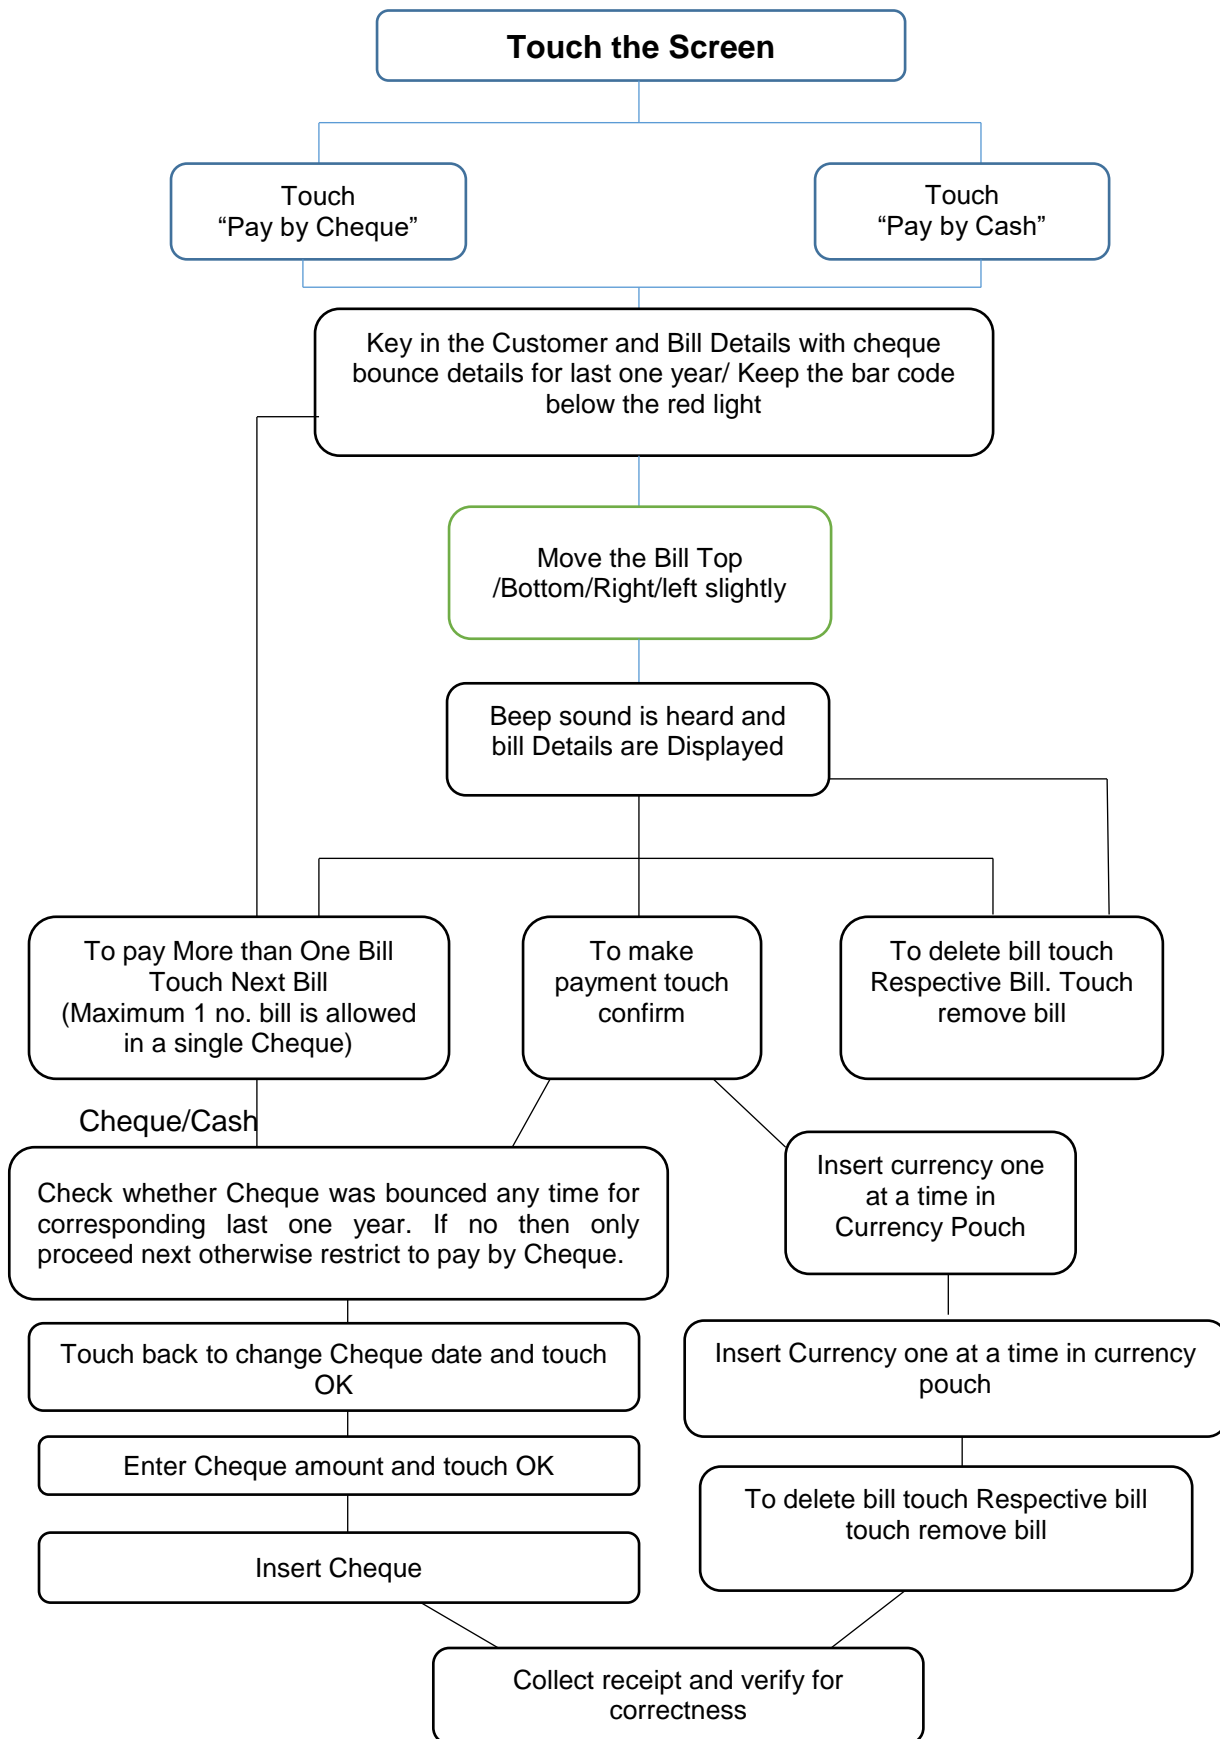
Touch the Screen

Touch
“Pay by Cheque”

Touch
“Pay by Cash”

Key in the Customer and Bill Details with cheque bounce details for last one year/ Keep the bar code below the red light

Move the Bill Top /Bottom/Right/left slightly

Beep sound is heard and bill Details are Displayed

To pay More than One Bill Touch Next Bill (Maximum 1 no. bill is allowed in a single Cheque)

To make payment touch confirm

To delete bill touch Respective Bill. Touch remove bill

Cheque/Cash

Check whether Cheque was bounced any time for corresponding last one year. If no then only proceed next otherwise restrict to pay by Cheque.

Insert currency one at a time in Currency Pouch

Touch back to change Cheque date and touch OK

Insert Currency one at a time in currency pouch

Enter Cheque amount and touch OK

To delete bill touch Respective bill touch remove bill

Insert Cheque

Collect receipt and verify for correctness